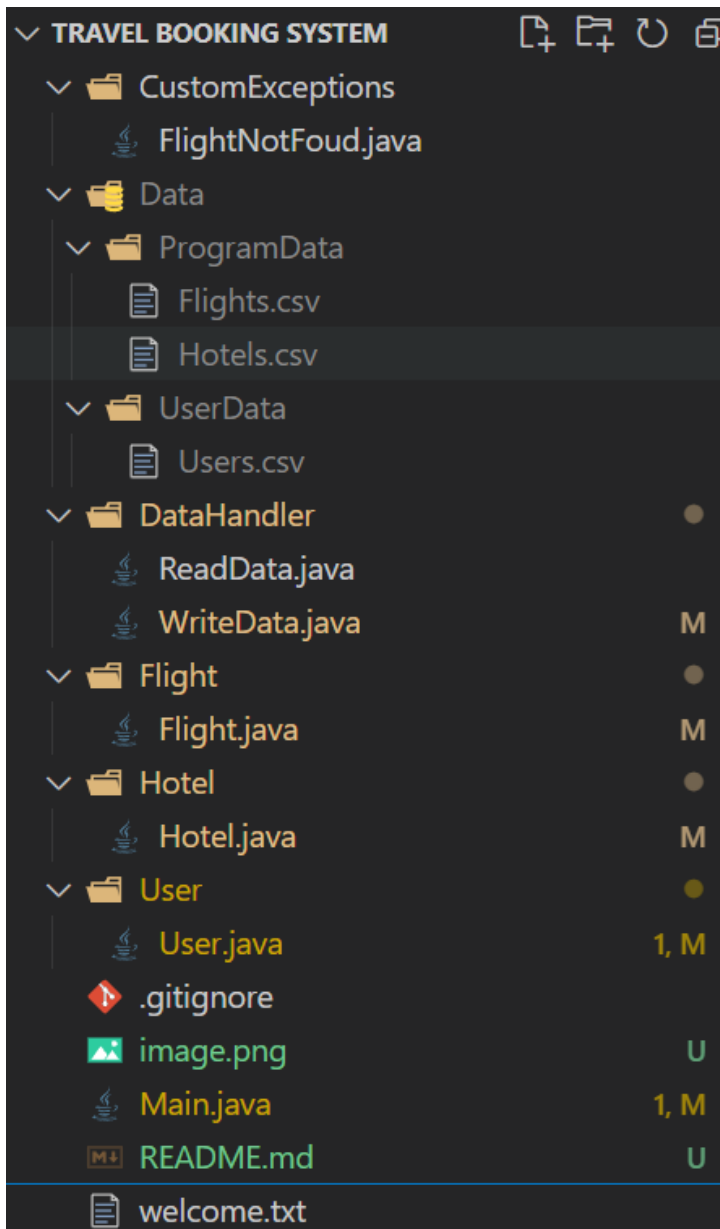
TRAVEL BOOKING SYSTEM

CustomExceptions

FlightNotFoud.java

Data

ProgramData

Flights.csv

Hotels.csv

UserData

Users.csv

DataHandler

ReadData.java

WriteData.java M

Flight

Flight.java M

Hotel

Hotel.java M

User

User.java 1, M

.gitignore

image.png U

Main.java 1, M

README.md U

welcome.txt